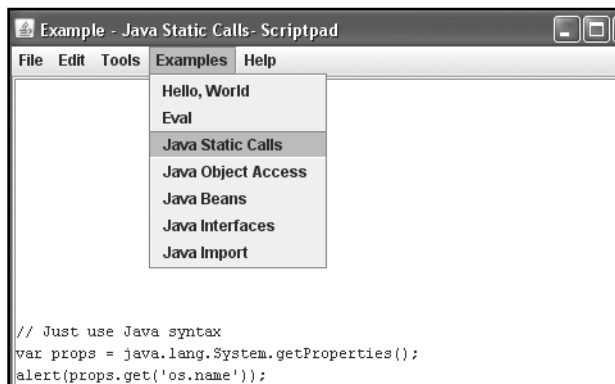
Example - Java Static Calls- Scriptpad

File Edit Tools Examples Help

Hello, World
Eval
Java Static Calls
Java Object Access
Java Beans
Java Interfaces
Java Import

// Just use Java syntax
var props = java.lang.System.getProperties();
alert(props.get('os.name'));